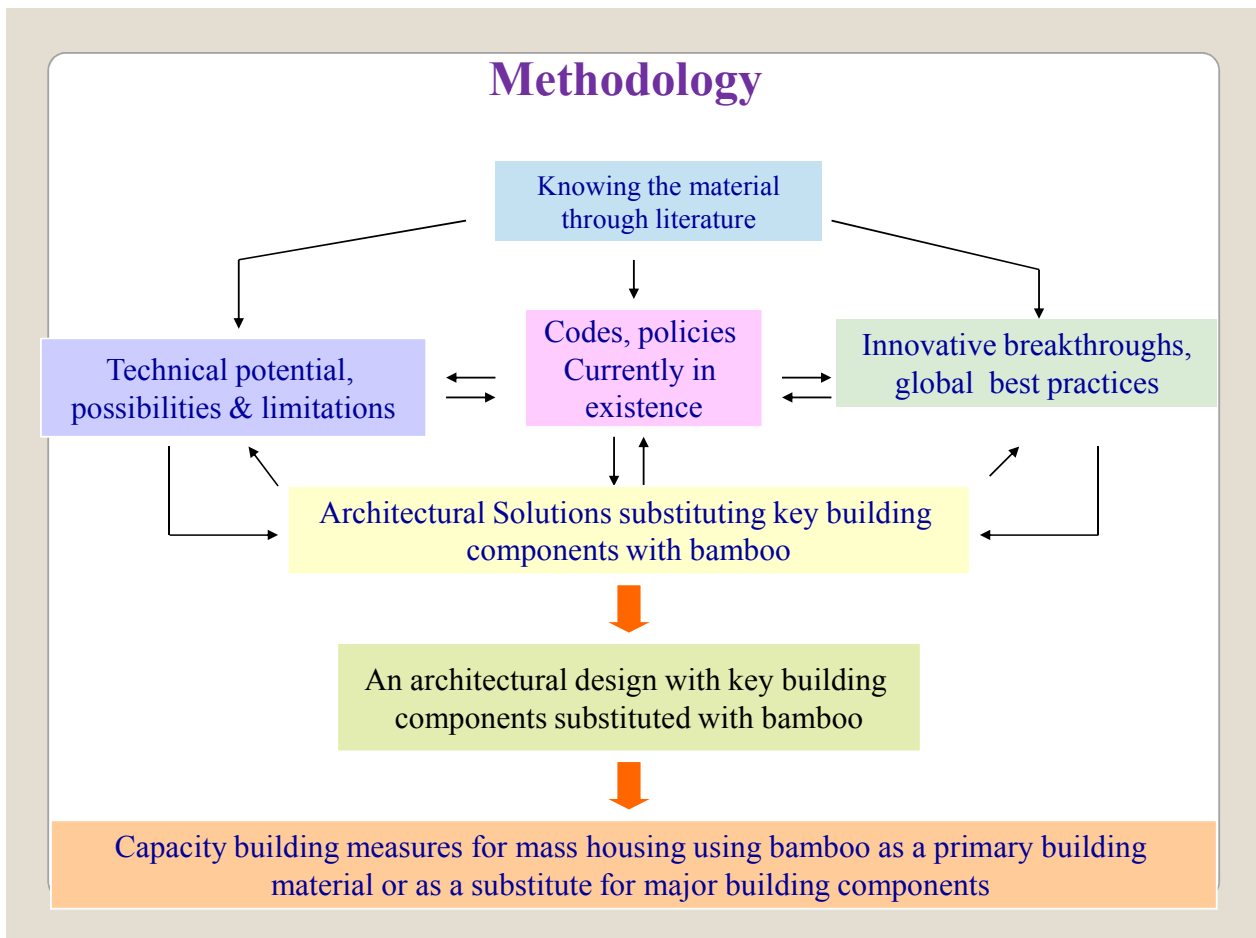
Methodology

Knowing the material through literature

Technical potential, possibilities & limitations

Codes, policies Currently in existence

Innovative breakthroughs, global best practices

Architectural Solutions substituting key building components with bamboo

An architectural design with key building components substituted with bamboo

Capacity building measures for mass housing using bamboo as a primary building material or as a substitute for major building components